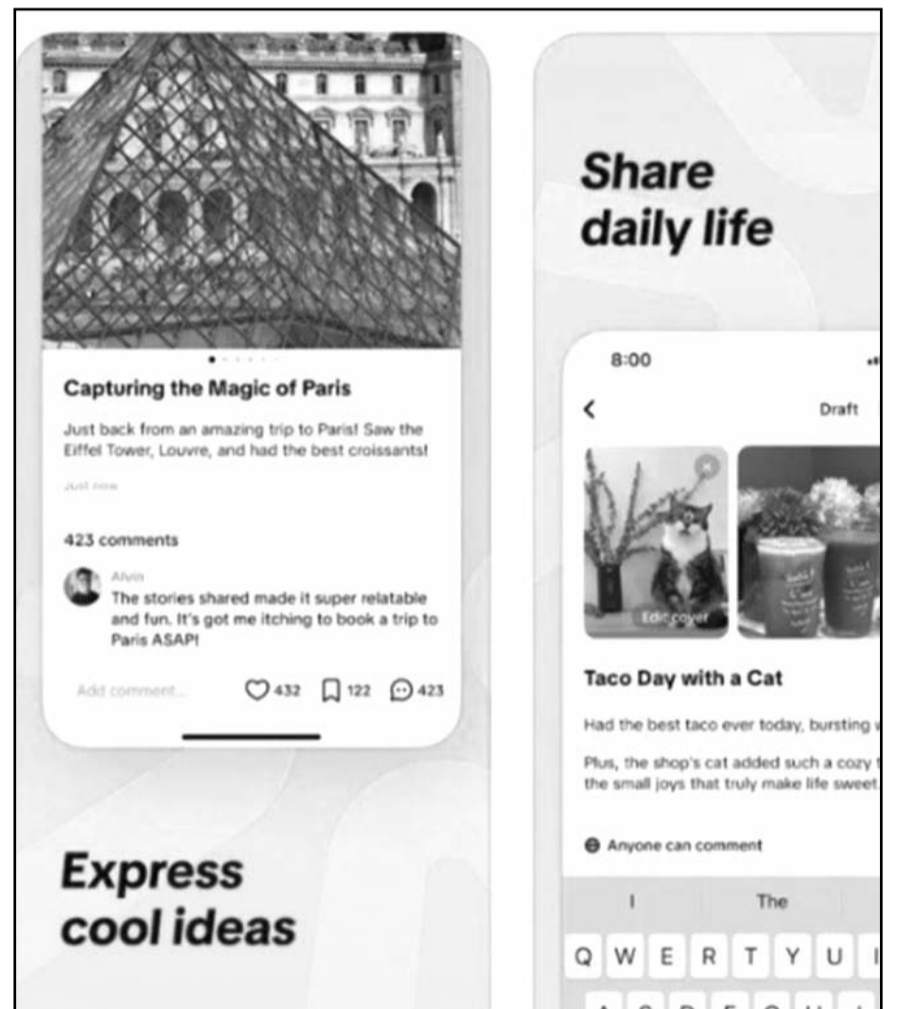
Capturing the Magic of Paris

Just back from an amazing trip to Paris! Saw the Eiffel Tower, Louvre, and had the best croissants!

Just now

423 comments

Alvin
The stories shared made it super relatable and fun. It's got me itching to book a trip to Paris ASAP!

Add comment... 432 122 423

Express cool ideas

Share daily life

8:00

Draft

Edit cover

Taco Day with a Cat

Had the best taco ever today, bursting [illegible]

Plus, the shop's cat added such a cozy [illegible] the small joys that truly make life sweet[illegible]

Anyone can comment

I The

Q W E R T Y U I

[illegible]